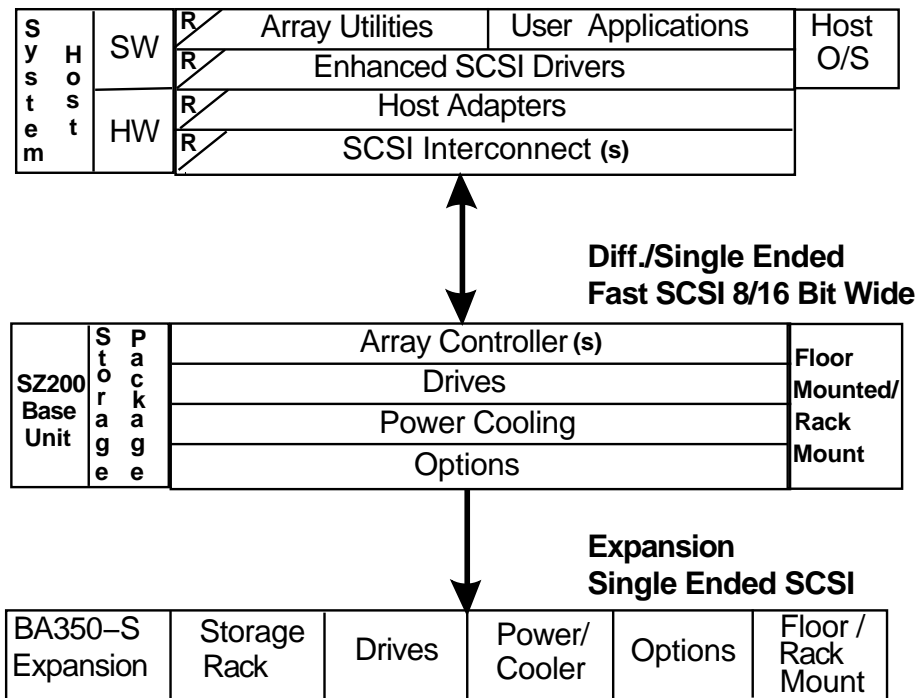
System

Host

SW

HW

R Array Utilities | User Applications

R Enhanced SCSI Drivers

R Host Adapters

R SCSI Interconnect (s)

Host O/S

Diff./Single Ended
Fast SCSI 8/16 Bit Wide

SZ200 Base Unit

Storage

Package

Array Controller (s)

Drives

Power Cooling

Options

Floor Mounted/ Rack Mount

Expansion
Single Ended SCSI

| BA350–S Expansion | Storage Rack | Drives | Power/ Cooler | Options | Floor / Rack Mount |
|---|---|---|---|---|---|